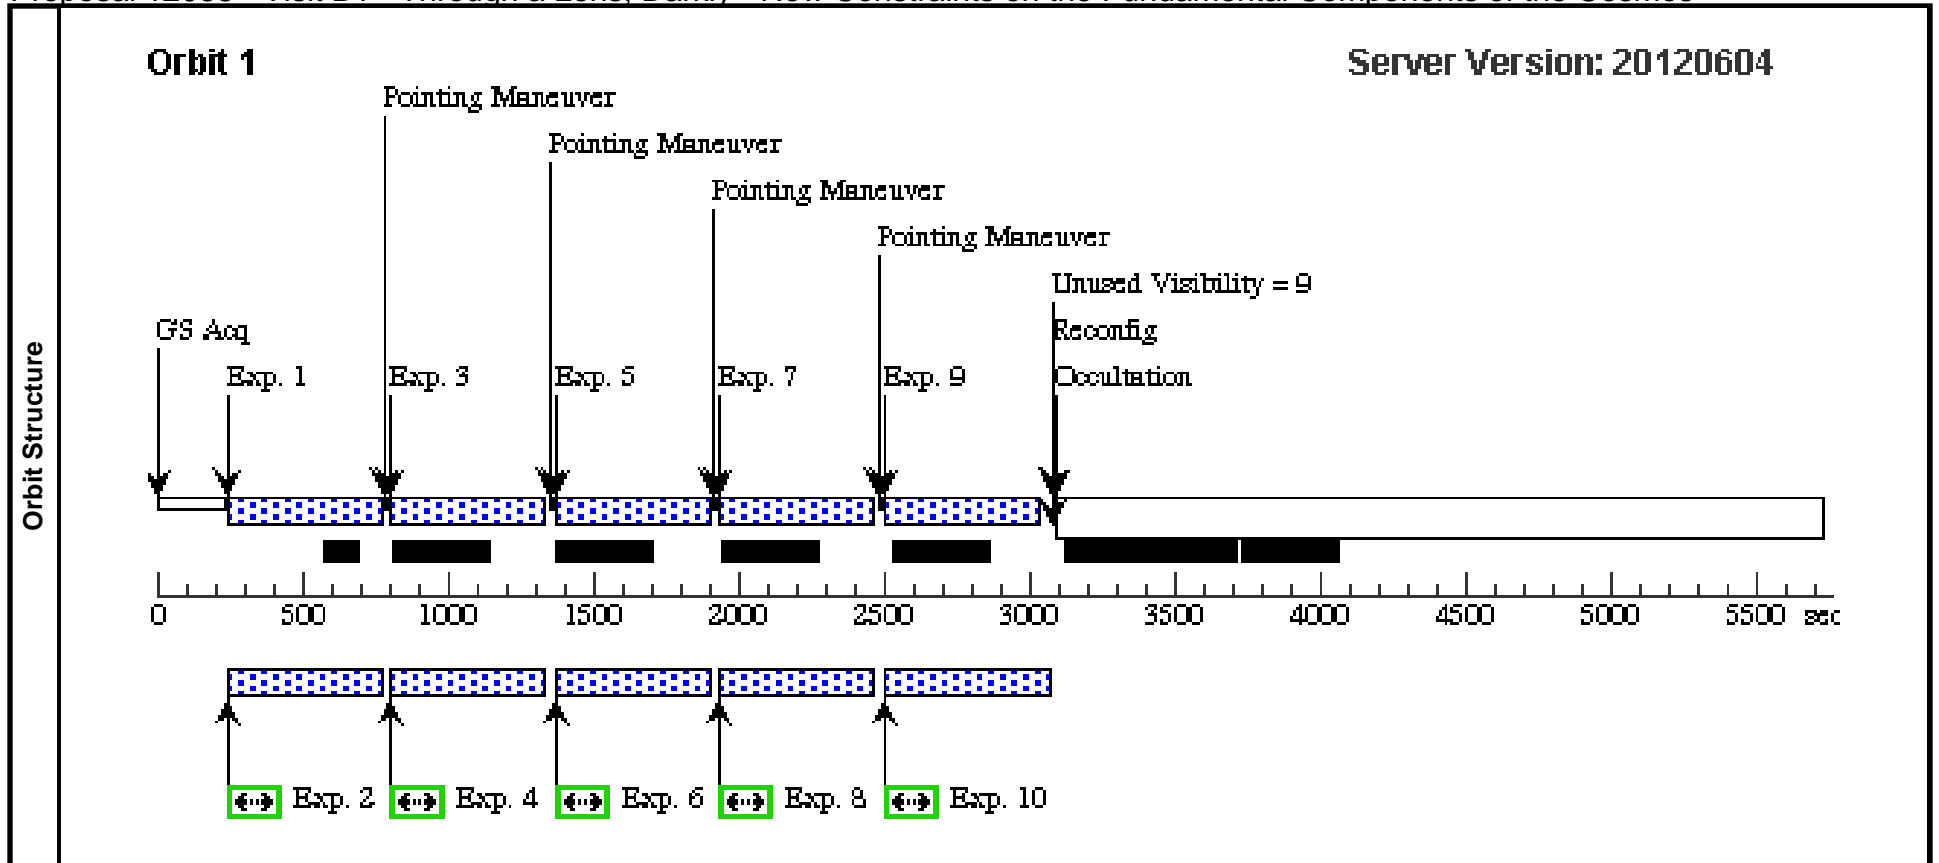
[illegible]

Orbit Structure

Orbit 1

Server Version: 20120604

Pointing Maneuver

Pointing Maneuver

Pointing Maneuver

Pointing Maneuver

Unused Visibility = 9

Reconfig

Occultation

GS Acq

Exp. 1

Exp. 3

Exp. 5

Exp. 7

Exp. 9

0 500 1000 1500 2000 2500 3000 3500 4000 4500 5000 5500 sec

Exp. 2 Exp. 4 Exp. 6 Exp. 8 Exp. 10